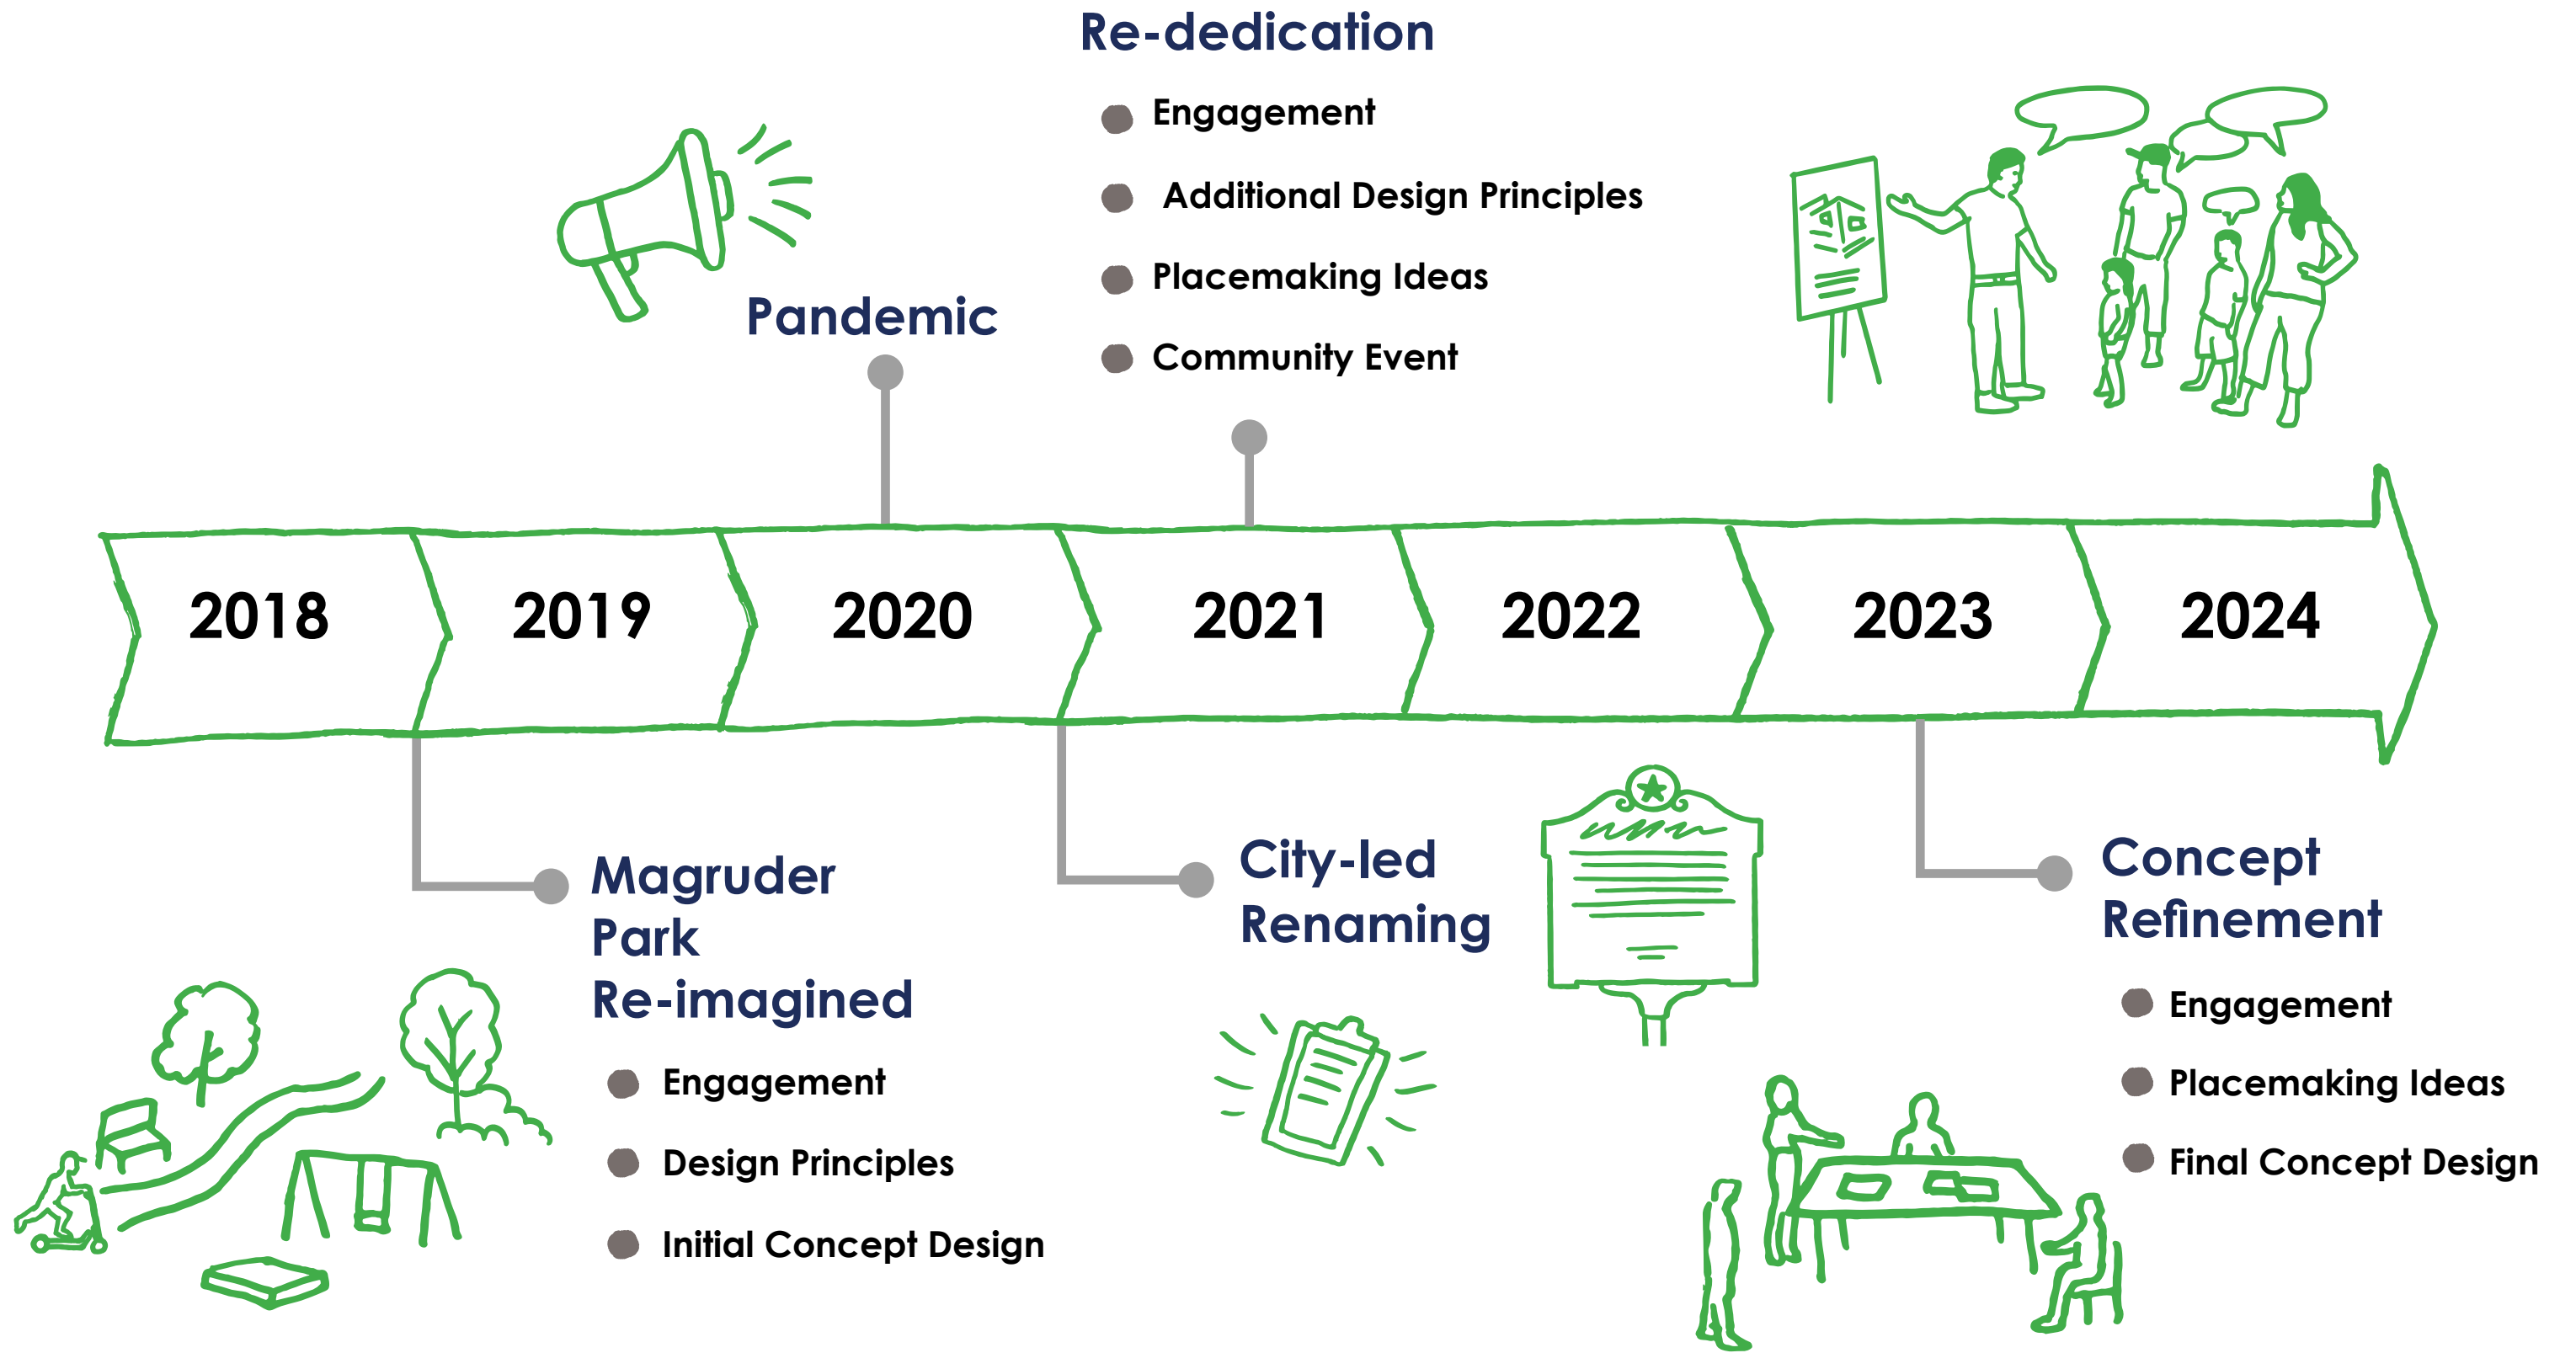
Re-dedication

Engagement

Additional Design Principles

Placemaking Ideas

Community Event

Pandemic

2018

2019

2020

2021

2022

2023

2024

Magruder Park Re-imagined

Engagement

Design Principles

Initial Concept Design

City-led Renaming

Concept Refinement

Engagement

Placemaking Ideas

Final Concept Design